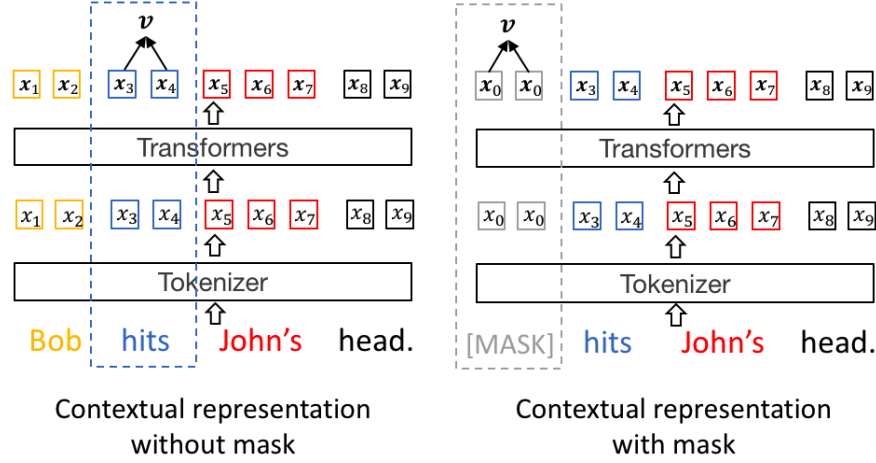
$\boldsymbol{v}$

$\boldsymbol{x}_1$ $\boldsymbol{x}_2$ $\boldsymbol{x}_3$ $\boldsymbol{x}_4$ $\boldsymbol{x}_5$ $\boldsymbol{x}_6$ $\boldsymbol{x}_7$ $\boldsymbol{x}_8$ $\boldsymbol{x}_9$

Transformers

$x_1$ $x_2$ $x_3$ $x_4$ $x_5$ $x_6$ $x_7$ $x_8$ $x_9$

Tokenizer

Bob hits John's head.

Contextual representation without mask

$\boldsymbol{v}$

$\boldsymbol{x}_0$ $\boldsymbol{x}_0$ $\boldsymbol{x}_3$ $\boldsymbol{x}_4$ $\boldsymbol{x}_5$ $\boldsymbol{x}_6$ $\boldsymbol{x}_7$ $\boldsymbol{x}_8$ $\boldsymbol{x}_9$

Transformers

$x_0$ $x_0$ $x_3$ $x_4$ $x_5$ $x_6$ $x_7$ $x_8$ $x_9$

Tokenizer

[MASK] hits John's head.

Contextual representation with mask